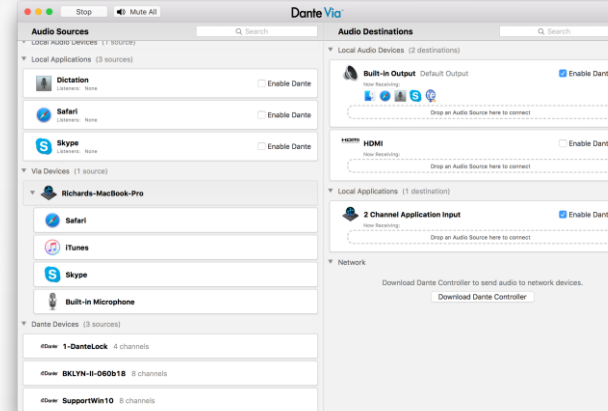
Stop Mute All

Dante Via

Audio Sources
Search

Local Audio Devices (1 source)

Local Applications (3 sources)

Dictation
Listeners: None
Enable Dante

Safari
Listeners: None
Enable Dante

Skype
Listeners: None
Enable Dante

Via Devices (1 source)

Richards-MacBook-Pro

Safari

iTunes

Skype

Built-in Microphone

Dante Devices (3 sources)

1-DanteLock 4 channels

BKLYN-II-060b18 8 channels

SupportWin10 8 channels

Audio Destinations
Search

Local Audio Devices (2 destinations)

Built-in Output Default Output
Now Receiving:
Enable Dante
Drop an Audio Source here to connect

HDMI
Now Receiving:
Enable Dante
Drop an Audio Source here to connect

Local Applications (1 destination)

2 Channel Application Input
Now Receiving:
Enable Dante
Drop an Audio Source here to connect

Network

Download Dante Controller to send audio to network devices.
Download Dante Controller